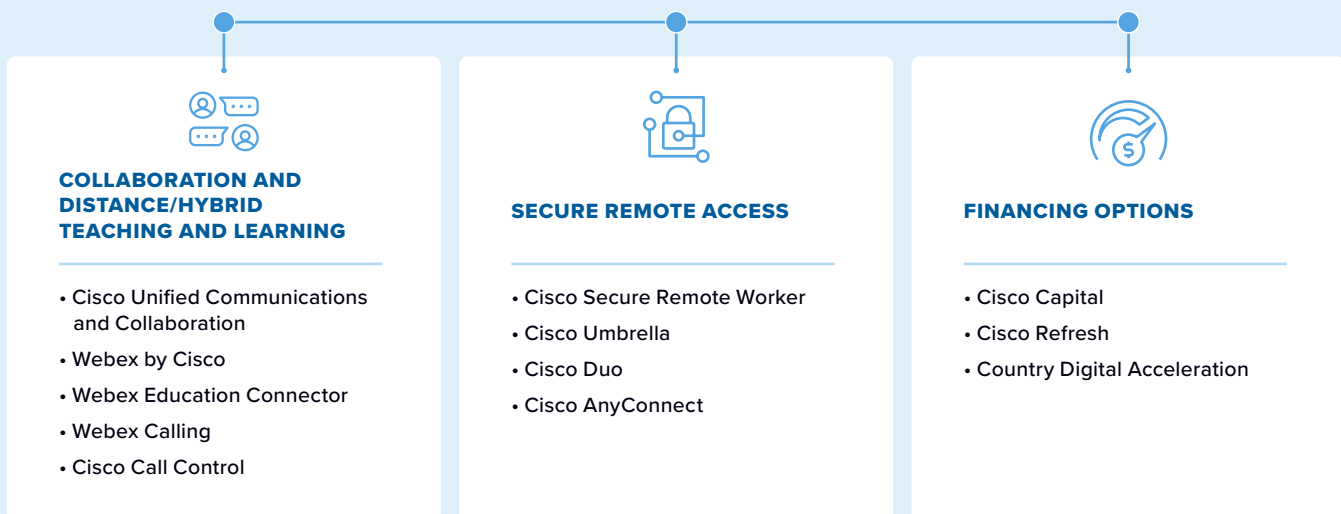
COLLABORATION AND DISTANCE/HYBRID TEACHING AND LEARNING

• Cisco Unified Communications and Collaboration
• Webex by Cisco
• Webex Education Connector
• Webex Calling
• Cisco Call Control

SECURE REMOTE ACCESS

• Cisco Secure Remote Worker
• Cisco Umbrella
• Cisco Duo
• Cisco AnyConnect

$

FINANCING OPTIONS

• Cisco Capital
• Cisco Refresh
• Country Digital Acceleration